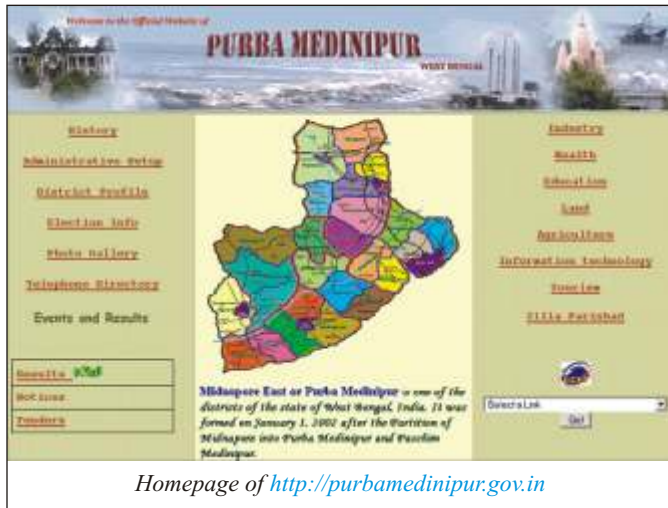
Welcome to the Official Website of
PURBA MEDINIPUR
WEST BENGAL

History
Administrative Setup
District Profile
Election Info
Photo Gallery
Telephone Directory
Events and Results

Results NEW
Notices
Tenders

Industry
Health
Education
Land
Agriculture
Information technology
Tourism
Zilla Parishad

Select a Link
Go!

Midnapore East or Purba Medinipur is one of the districts of the state of West Bengal, India. It was formed on January 1, 2002 after the Partition of Midnapore into Purba Medinipur and Paschim Medinipur.

Homepage of http://purbamedinipur.gov.in